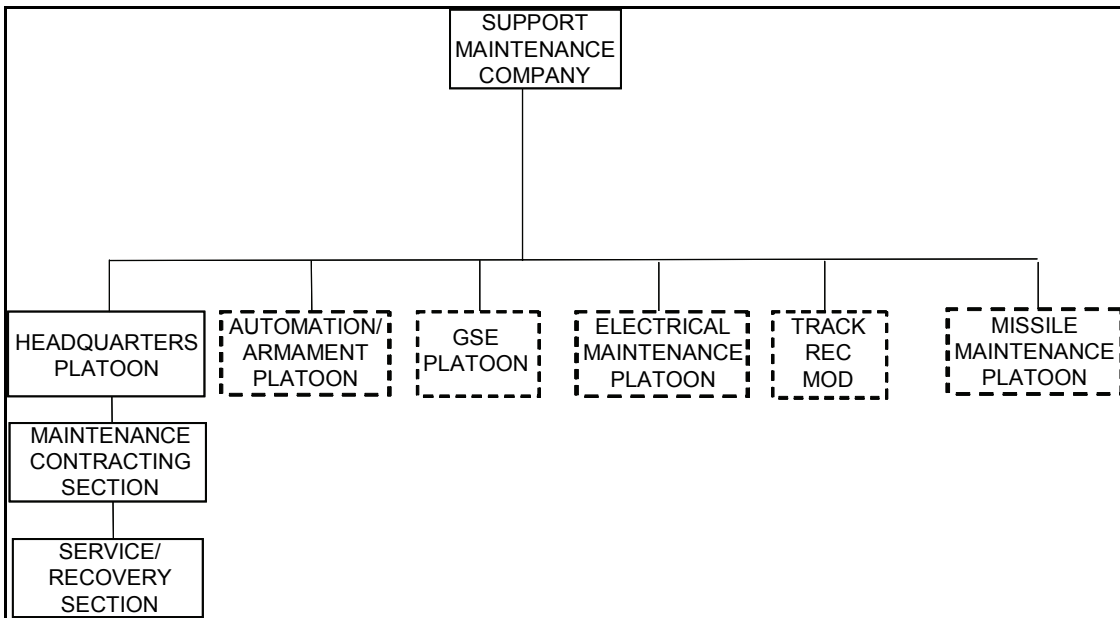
SUPPORT MAINTENANCE COMPANY

HEADQUARTERS PLATOON

AUTOMATION/ ARMAMENT PLATOON

GSE PLATOON

ELECTRICAL MAINTENANCE PLATOON

TRACK REC MOD

MISSILE MAINTENANCE PLATOON

MAINTENANCE CONTRACTING SECTION

SERVICE/ RECOVERY SECTION